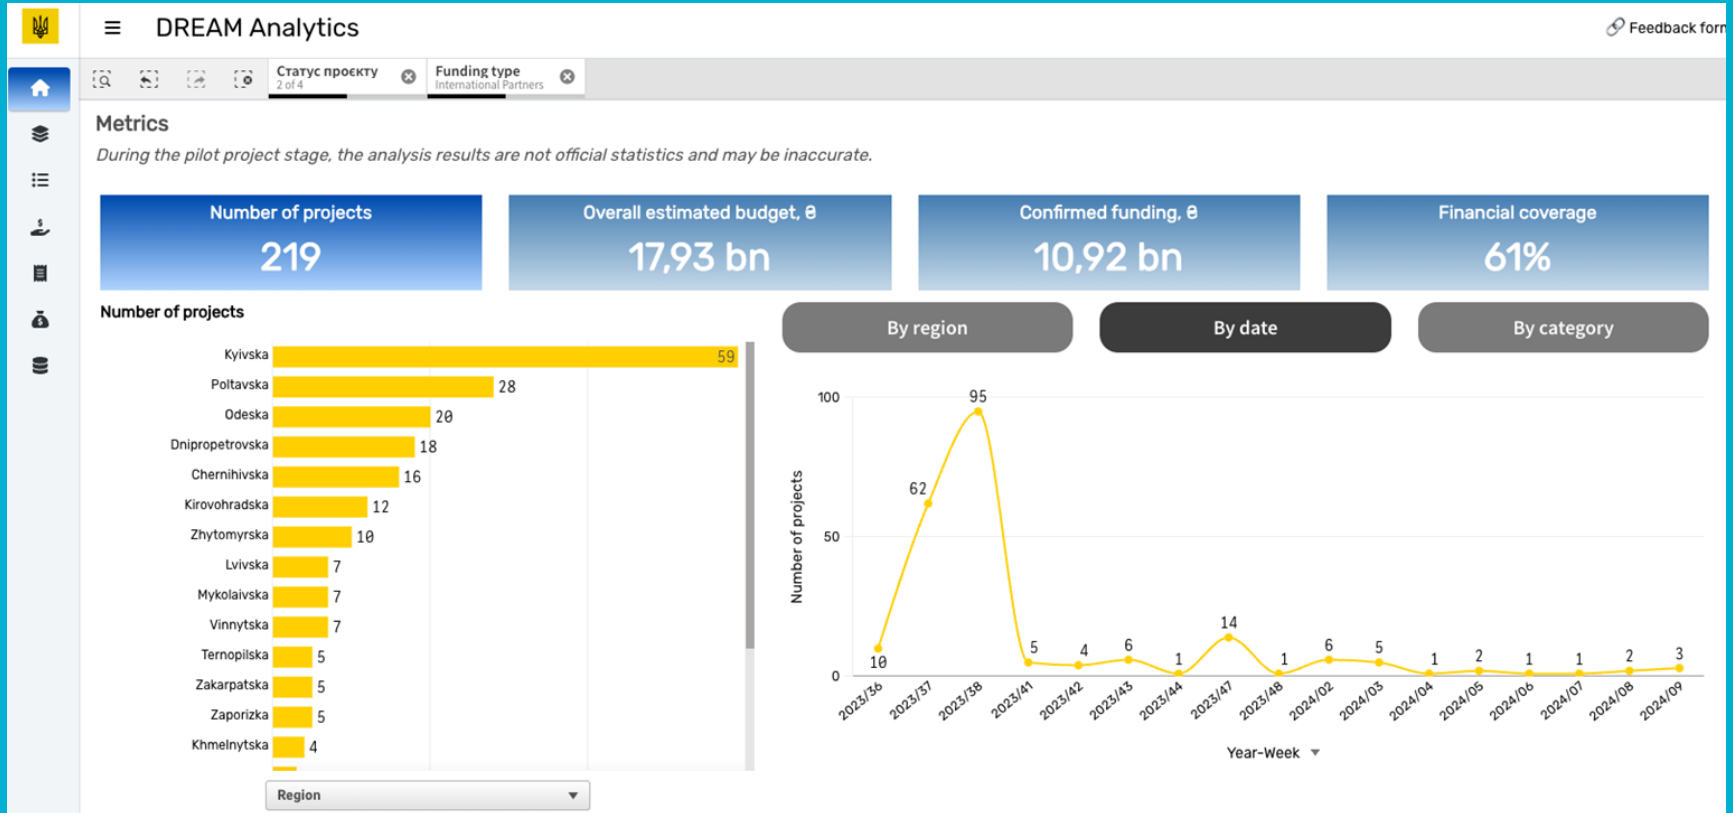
DREAM Analytics

Feedback form

Статус проєкту
2 of 4

Funding type
International Partners

Metrics

During the pilot project stage, the analysis results are not official statistics and may be inaccurate.

| Number of projects | Overall estimated budget, ₴ | Confirmed funding, ₴ | Financial coverage |
|---|---|---|---|
| 219 | 17,93 bn | 10,92 bn | 61% |

Number of projects

| Region | Number of projects |
|---|---|
| Kyivska | 59 |
| Poltavska | 28 |
| Odeska | 20 |
| Dnipropetrovska | 18 |
| Chernihivska | 16 |
| Kirovohradska | 12 |
| Zhytomyrska | 10 |
| Lvivska | 7 |
| Mykolaivska | 7 |
| Vinnytska | 7 |
| Ternopilska | 5 |
| Zakarpatska | 5 |
| Zaporizka | 5 |
| Khmelnytska | 4 |

Region

By region

By date

By category

Number of projects

100
50
0

| Year-Week | Number of projects |
|---|---|
| 2023/36 | 10 |
| 2023/37 | 62 |
| 2023/38 | 95 |
| 2023/41 | 5 |
| 2023/42 | 4 |
| 2023/43 | 6 |
| 2023/44 | 1 |
| 2023/47 | 14 |
| 2023/48 | 1 |
| 2024/02 | 6 |
| 2024/03 | 5 |
| 2024/04 | 1 |
| 2024/05 | 2 |
| 2024/06 | 1 |
| 2024/07 | 1 |
| 2024/08 | 2 |
| 2024/09 | 3 |

Year-Week